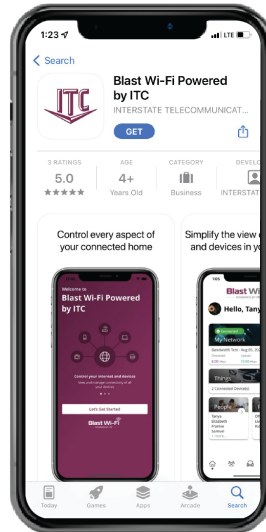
1:23
LTE

Search

ITC

Blast Wi-Fi Powered by ITC

INTERSTATE TELECOMMUNICAT...

GET

3 RATINGS
5.0
★★★★★

AGE
4+
Years Old

CATEGORY
Business

DEVELO
INTERSTAT

Control every aspect of your connected home

Welcome to
Blast Wi-Fi Powered by ITC

Control your Internet and devices
View and manage connectivity of all your devices

Let's Get Started

Blast Wi-Fi

Simplify the view of and devices in you

Hello, Tany

My Network

Things

People

Today
Games
Apps
Arcade
Search